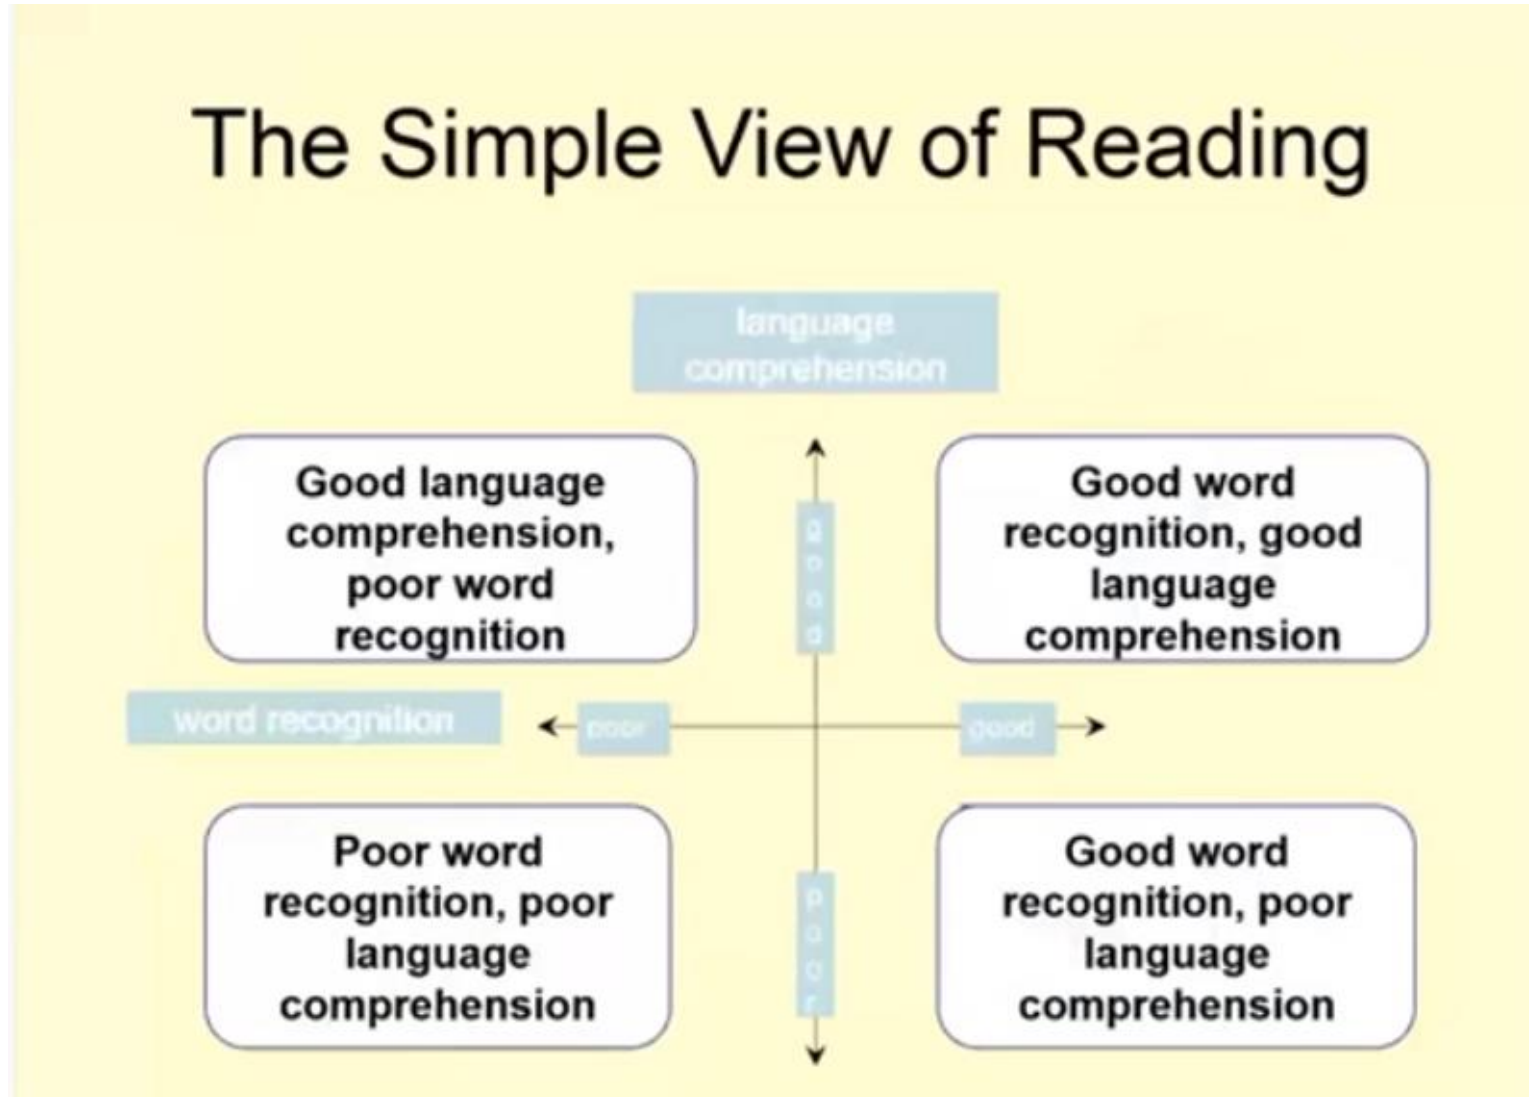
The Simple View of Reading

language comprehension

Good language comprehension, poor word recognition

good

Good word recognition, good language comprehension

word recognition

poor

good

Poor word recognition, poor language comprehension

poor

Good word recognition, poor language comprehension